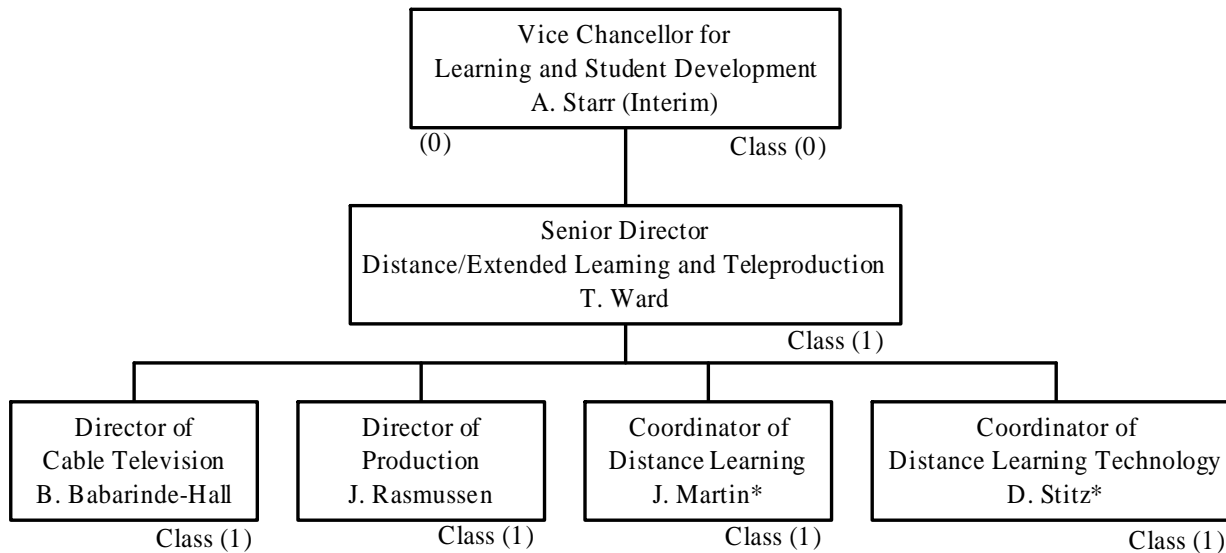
Vice Chancellor for
Learning and Student Development
A. Starr (Interim)

(0)

Class (0)

Senior Director
Distance/Extended Learning and Teleproduction
T. Ward

Class (1)

Director of
Cable Television
B. Babarinde-Hall

Class (1)

Director of
Production
J. Rasmussen

Class (1)

Coordinator of
Distance Learning
J. Martin*

Class (1)

Coordinator of
Distance Learning Technology
D. Stitz*

Class (1)